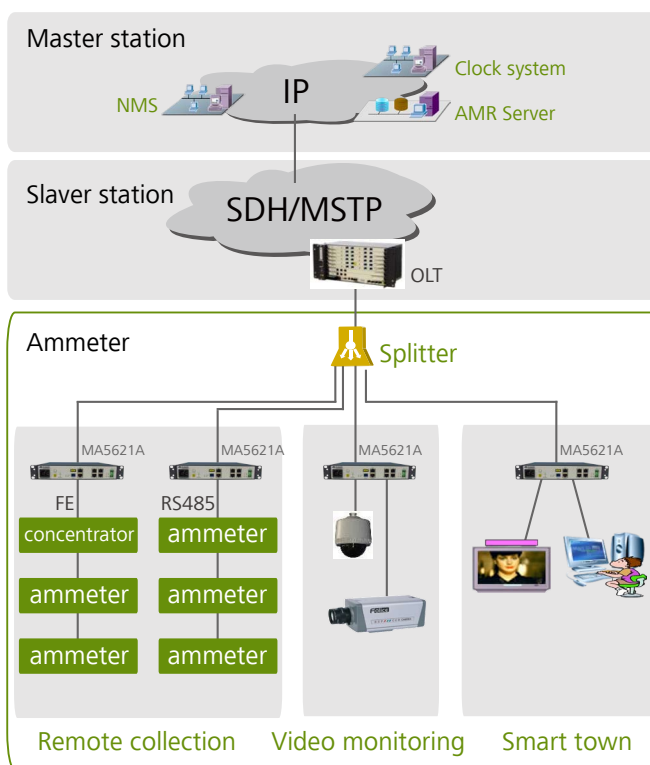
Master station

IP

NMS

Clock system

AMR Server

Slaver station

SDH/MSTP

OLT

Ammeter

Splitter

MA5621A

MA5621A

MA5621A

MA5621A

FE

RS485

concentrator

ammeter

ammeter

ammeter

ammeter

ammeter

Remote collection

Video monitoring

Smart town